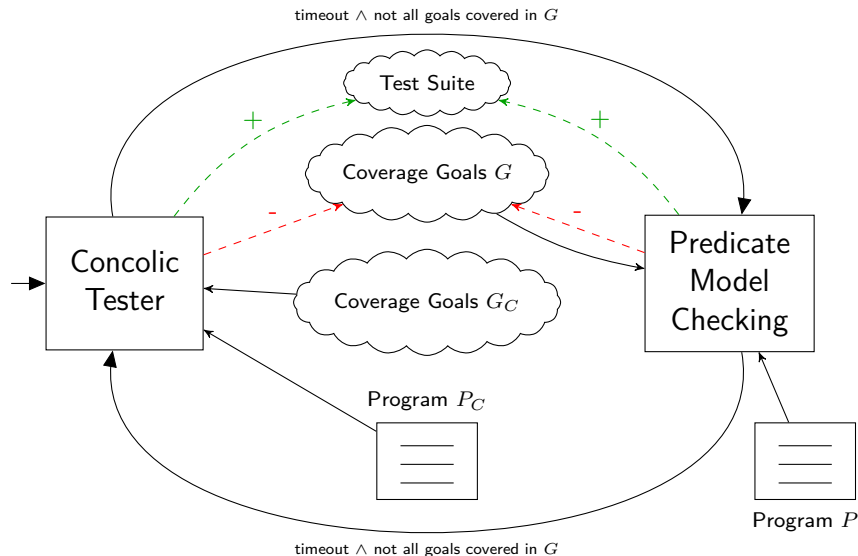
timeout $\wedge$ not all goals covered in $G$

Test Suite

+

+

Coverage Goals $G$

-

-

Concolic Tester

Predicate Model Checking

Coverage Goals $G_C$

Program $P_C$

Program $P$

timeout $\wedge$ not all goals covered in $G$